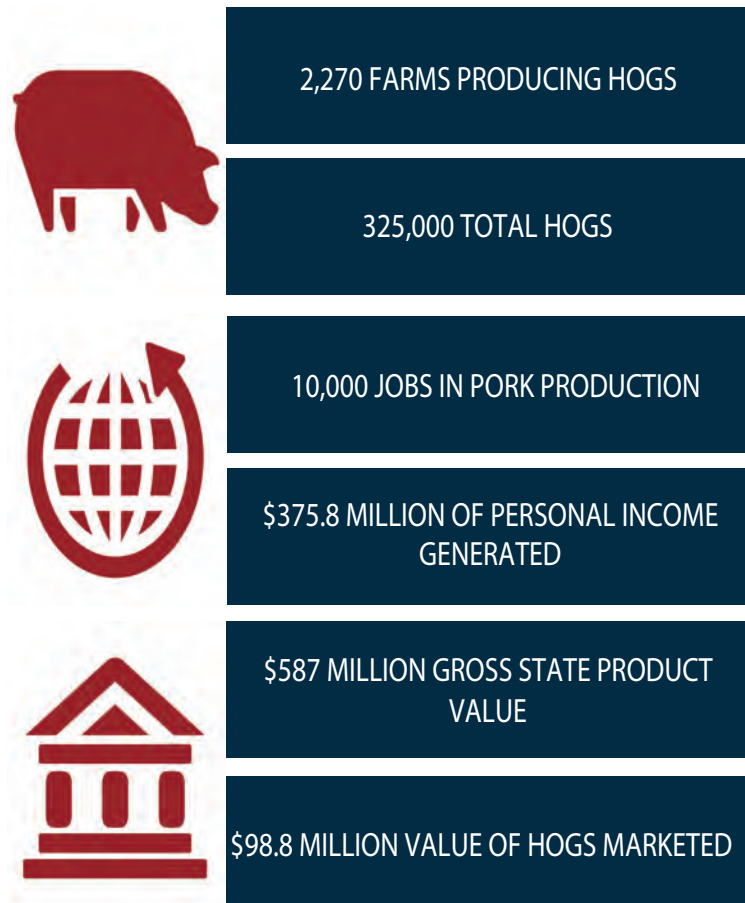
2,270 FARMS PRODUCING HOGS

325,000 TOTAL HOGS

10,000 JOBS IN PORK PRODUCTION

\$375.8 MILLION OF PERSONAL INCOME GENERATED

\$587 MILLION GROSS STATE PRODUCT VALUE

\$98.8 MILLION VALUE OF HOGS MARKETED